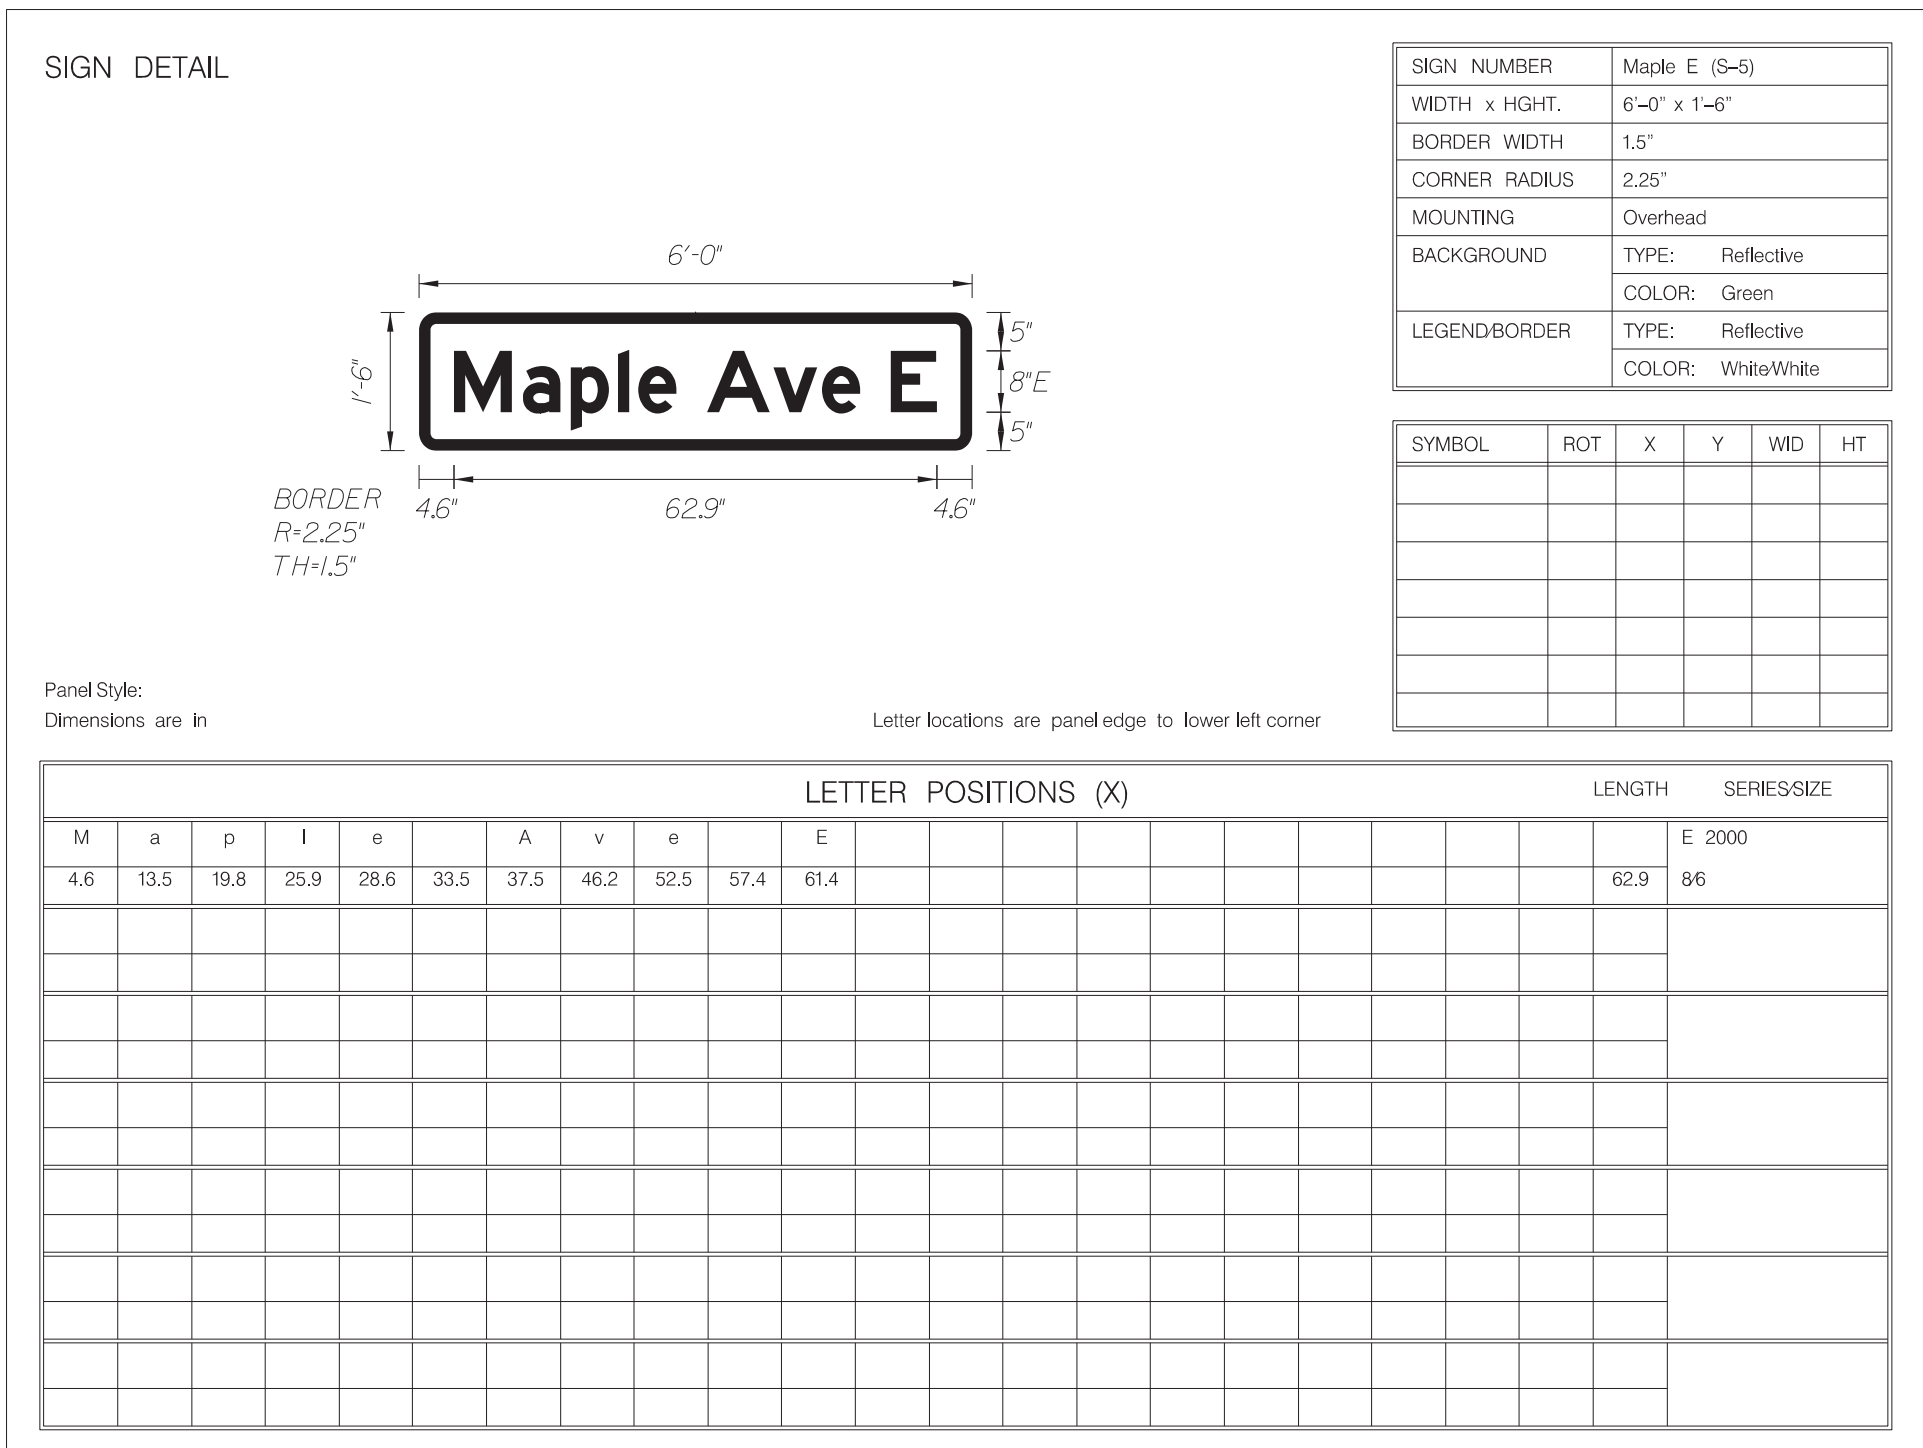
SIGN DETAIL

6'-0"

1'-6"

Maple Ave E

5"
8"E
5"

BORDER
R=2.25"
TH=1.5"

4.6"   62.9"   4.6"

| SIGN NUMBER | Maple E (S-5) |
|---|---|
| WIDTH x HGHT. | 6'-0" x 1'-6" |
| BORDER WIDTH | 1.5" |
| CORNER RADIUS | 2.25" |
| MOUNTING | Overhead |
| BACKGROUND | TYPE: Reflective |
| | COLOR: Green |
| LEGEND/BORDER | TYPE: Reflective |
| | COLOR: White/White |

| SYMBOL | ROT | X | Y | WID | HT |
|---|---|---|---|---|---|
| | | | | | |

Panel Style:
Dimensions are in

Letter locations are panel edge to lower left corner

LETTER POSITIONS (X)   LENGTH   SERIES/SIZE

| M | a | p | l | e | | A | v | e | | E | | | | | | | | | | | | E 2000 |
|---|---|---|---|---|---|---|---|---|---|---|---|---|---|---|---|---|---|---|---|---|---|---|
| 4.6 | 13.5 | 19.8 | 25.9 | 28.6 | 33.5 | 37.5 | 46.2 | 52.5 | 57.4 | 61.4 | | | | | | | | | | | 62.9 | 8/6 |